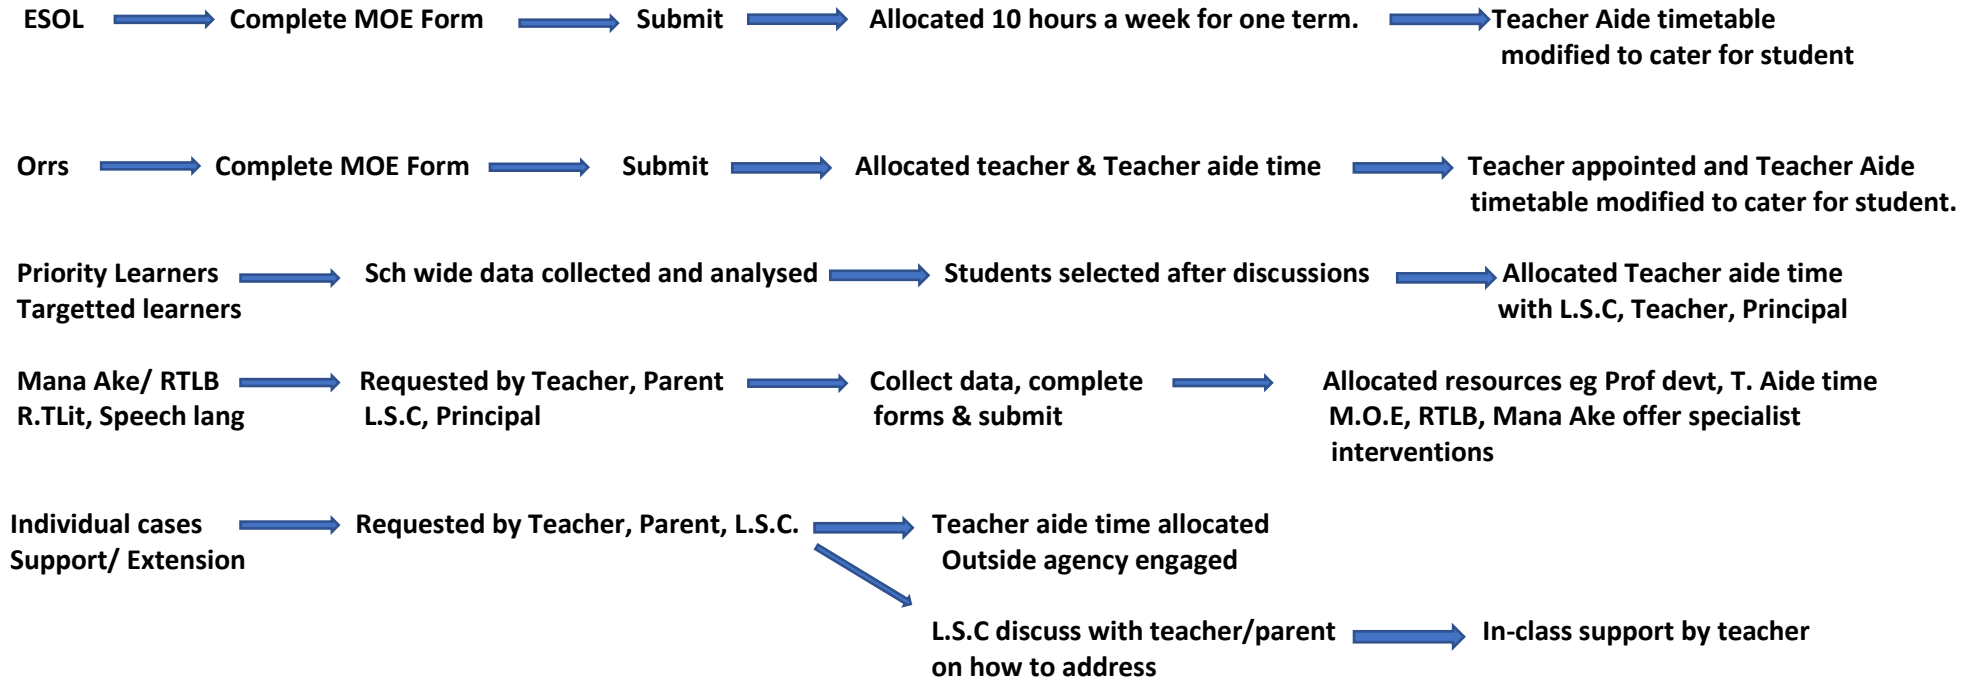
ESOL

Complete MOE Form

Submit

Allocated 10 hours a week for one term.

Teacher Aide timetable modified to cater for student

Orrs

Complete MOE Form

Submit

Allocated teacher & Teacher aide time

Teacher appointed and Teacher Aide timetable modified to cater for student.

Priority Learners
Targetted learners

Sch wide data collected and analysed

Students selected after discussions

Allocated Teacher aide time with L.S.C, Teacher, Principal

Mana Ake/ RTLB
R.TLit, Speech lang

Requested by Teacher, Parent L.S.C, Principal

Collect data, complete forms & submit

Allocated resources eg Prof devt, T. Aide time M.O.E, RTLB, Mana Ake offer specialist interventions

Individual cases
Support/ Extension

Requested by Teacher, Parent, L.S.C.

Teacher aide time allocated
Outside agency engaged

L.S.C discuss with teacher/parent on how to address

In-class support by teacher